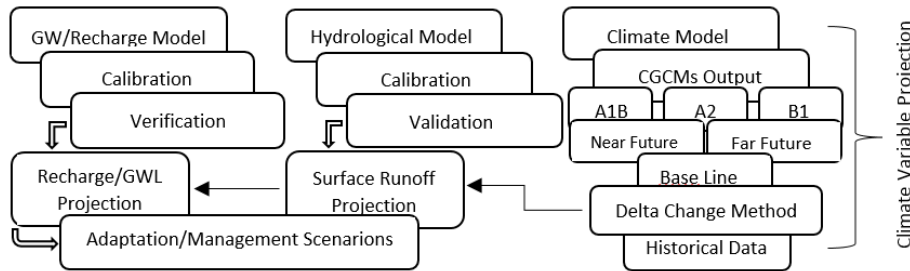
GW/Recharge Model
Calibration
Verification

Hydrological Model
Calibration
Validation

Climate Model
CGCMs Output
A1B
A2
B1
Near Future
Far Future
Base Line
Delta Change Method
Historical Data

Climate Variable Projection

Recharge/GWL Projection

Surface Runoff Projection

Adaptation/Management Scenarions